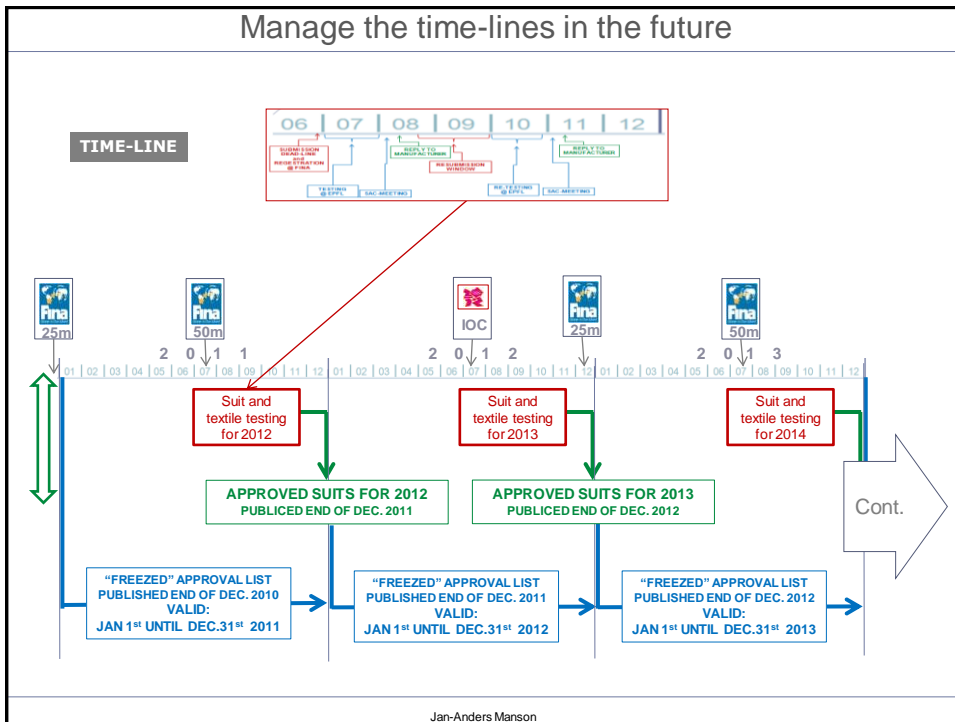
Manage the time-lines in the future

TIME-LINE

06 | 07 | 08 | 09 | 10 | 11 | 12

SUBMISSION DEAD-LINE and REGISTRATION @ FINA

REPLY TO MANUFACTURER

RESUBMISSION WINDOW

REPLY TO MANUFACTURER

TESTING @ EPFL

SAC MEETING

RE-TESTING @ EPFL

SAC MEETING

FINA 25m

FINA 50m

IOC

FINA 25m

FINA 50m

2 0 1 1

2 0 1 2

2 0 1 3

01 | 02 | 03 | 04 | 05 | 06 | 07 | 08 | 09 | 10 | 11 | 12 | 01 | 02 | 03 | 04 | 05 | 06 | 07 | 08 | 09 | 10 | 11 | 12 | 01 | 02 | 03 | 04 | 05 | 06 | 07 | 08 | 09 | 10 | 11 | 12

Suit and textile testing for 2012

Suit and textile testing for 2013

Suit and textile testing for 2014

APPROVED SUITS FOR 2012
PUBLICED END OF DEC. 2011

APPROVED SUITS FOR 2013
PUBLICED END OF DEC. 2012

Cont.

"FREEZED" APPROVAL LIST PUBLISHED END OF DEC. 2010 VALID: JAN 1$^{st}$ UNTIL DEC.31$^{st}$ 2011

"FREEZED" APPROVAL LIST PUBLISHED END OF DEC. 2011 VALID: JAN 1$^{st}$ UNTIL DEC.31$^{st}$ 2012

"FREEZED" APPROVAL LIST PUBLISHED END OF DEC. 2012 VALID: JAN 1$^{st}$ UNTIL DEC.31$^{st}$ 2013

Jan-Anders Manson